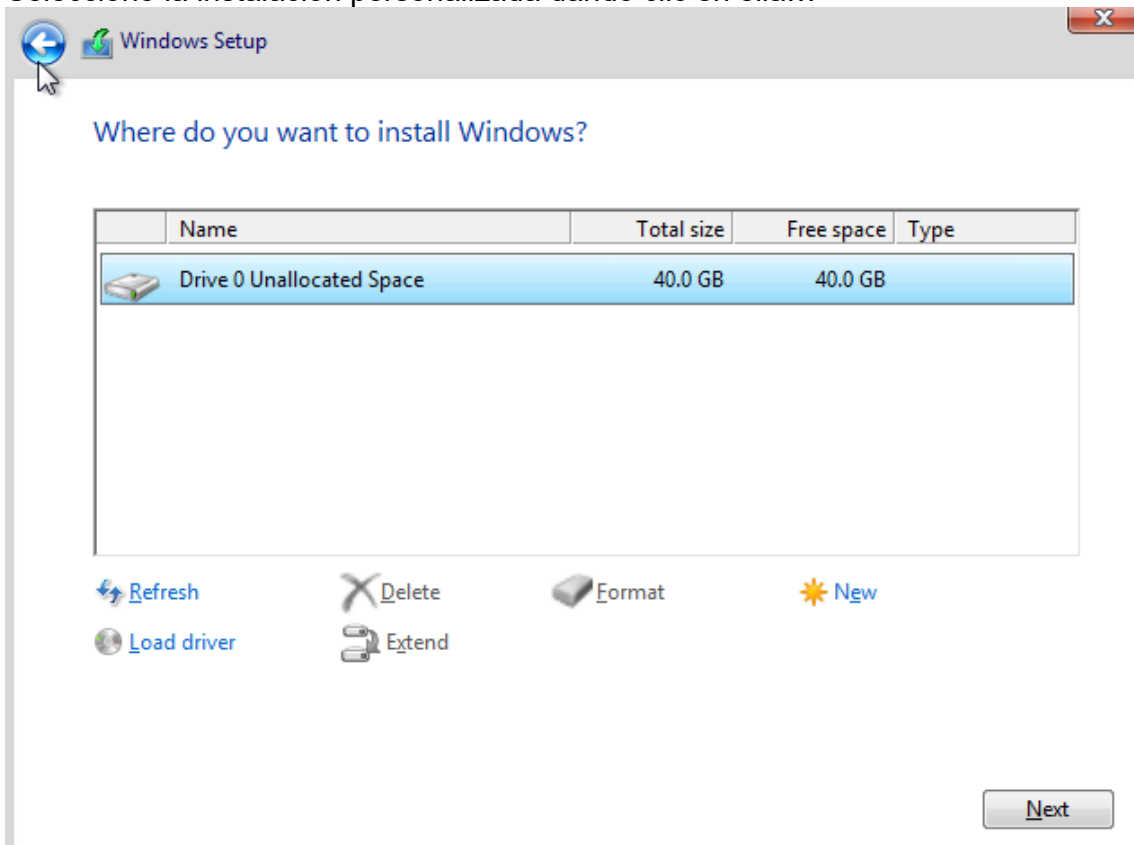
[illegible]

Windows Setup

Where do you want to install Windows?

| Name | Total size | Free space | Type |
|---|---|---|---|
| Drive 0 Unallocated Space | 40.0 GB | 40.0 GB | |

Refresh
Delete
Format
New
Load driver
Extend

Next